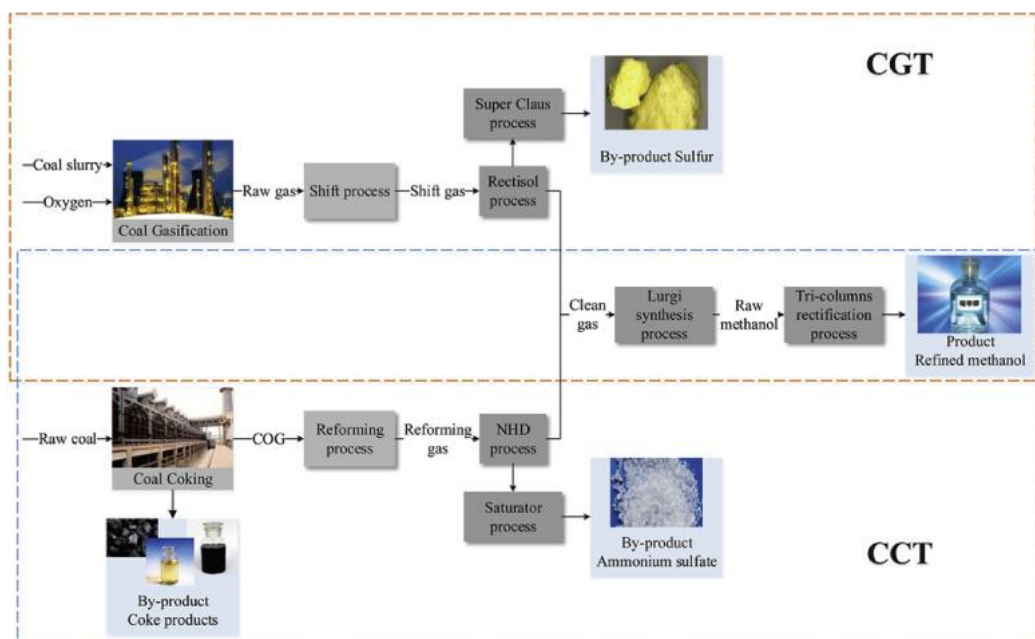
CGT

Super Claus process

By-product Sulfur

Coal slurry

Oxygen

Coal Gasification

Raw gas

Shift process

Shift gas

Rectisol process

Clean gas

Lurgi synthesis process

Raw methanol

Tri-columns rectification process

Product Refined methanol

Raw coal

Coal Coking

COG

Reforming process

Reforming gas

NHD process

Saturator process

By-product Ammonium sulfate

By-product Coke products

CCT